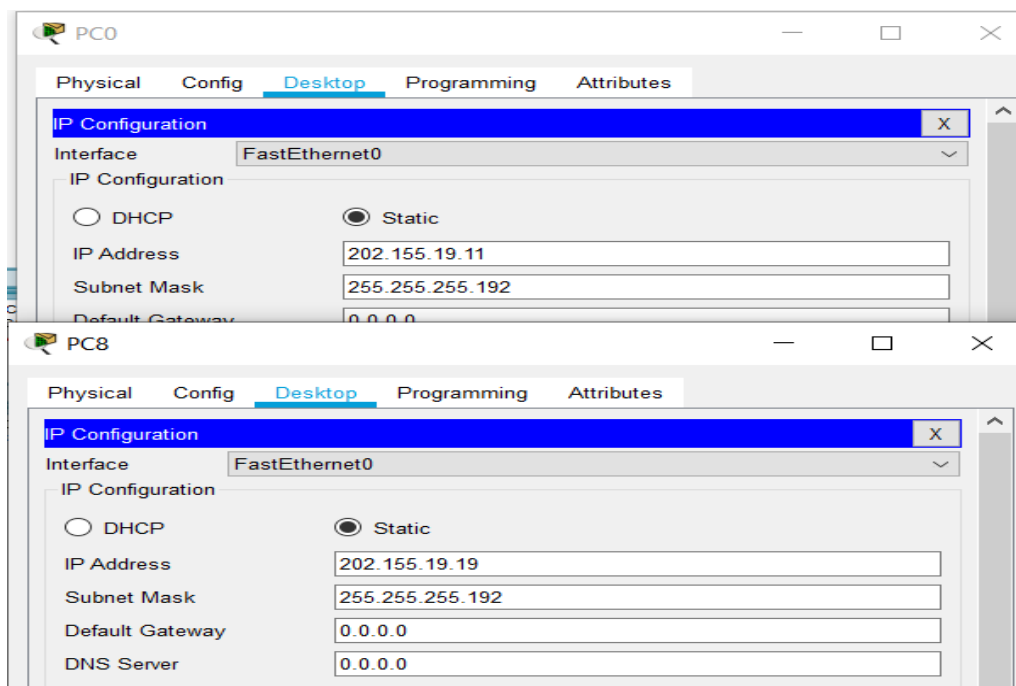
PC0

Physical Config Desktop Programming Attributes

IP Configuration X

Interface FastEthernet0

IP Configuration

DHCP Static

IP Address 202.155.19.11

Subnet Mask 255.255.255.192

Default Gateway 0.0.0.0

PC8

Physical Config Desktop Programming Attributes

IP Configuration X

Interface FastEthernet0

IP Configuration

DHCP Static

IP Address 202.155.19.19

Subnet Mask 255.255.255.192

Default Gateway 0.0.0.0

DNS Server 0.0.0.0